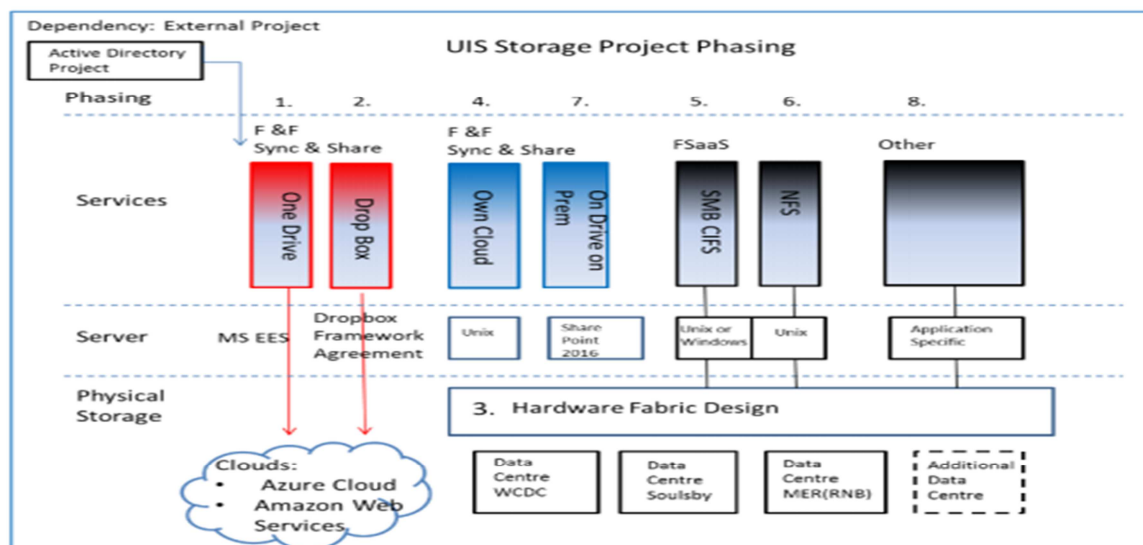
Dependency: External Project

Active Directory Project

UIS Storage Project Phasing

Phasing

1.

2.

4.

7.

5.

6.

8.

F &F Sync & Share

F &F Sync & Share

FSaaS

Other

Services

One Drive

Drop Box

Own Cloud

On Drive on Prem

SMB CIFS

NFS

Server

MS EES

Dropbox Framework Agreement

Unix

Share Point 2016

Unix or Windows

Unix

Application Specific

Physical Storage

3. Hardware Fabric Design

Clouds:
• Azure Cloud
• Amazon Web Services

Data Centre WCDC

Data Centre Soulsby

Data Centre MER(RNB)

Additional Data Centre